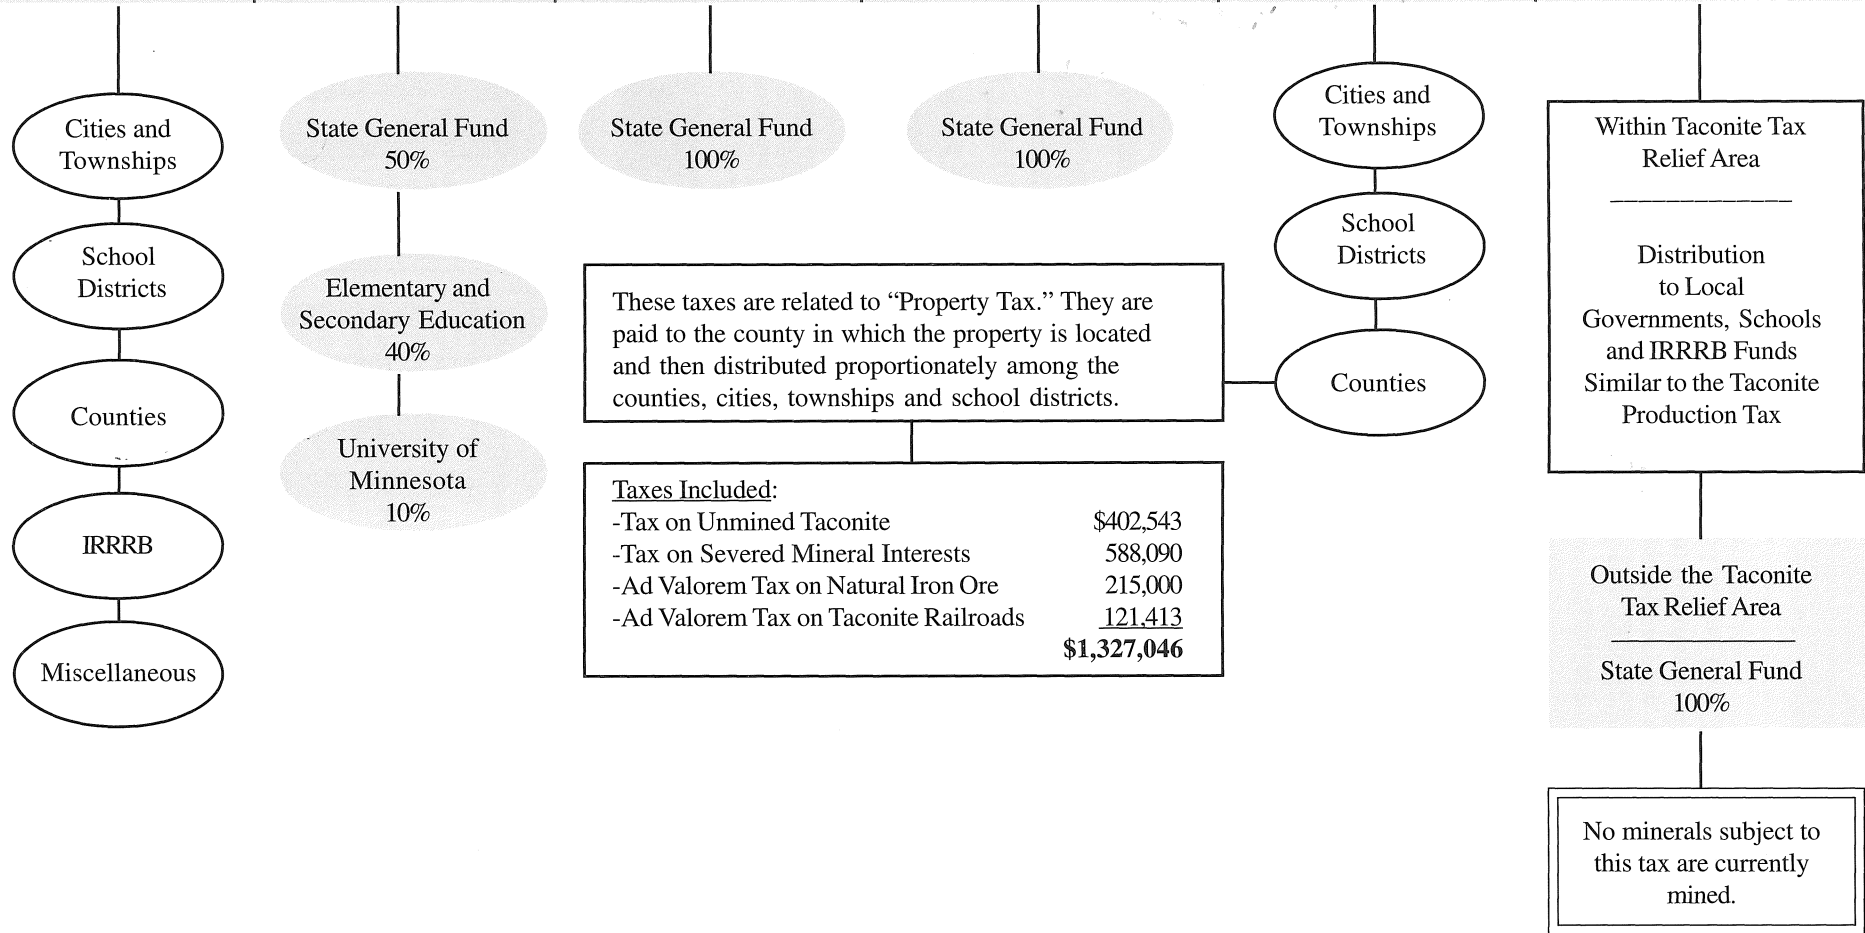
Cities and Townships

School Districts

Counties

IRRRB

Miscellaneous

State General Fund 50%

Elementary and Secondary Education 40%

University of Minnesota 10%

State General Fund 100%

State General Fund 100%

These taxes are related to "Property Tax." They are paid to the county in which the property is located and then distributed proportionately among the counties, cities, townships and school districts.

Taxes Included:
-Tax on Unmined Taconite $402,543
-Tax on Severed Mineral Interests 588,090
-Ad Valorem Tax on Natural Iron Ore 215,000
-Ad Valorem Tax on Taconite Railroads 121,413
**$1,327,046**

Cities and Townships

School Districts

Counties

Within Taconite Tax Relief Area

Distribution to Local Governments, Schools and IRRRB Funds Similar to the Taconite Production Tax

Outside the Taconite Tax Relief Area

State General Fund 100%

No minerals subject to this tax are currently mined.